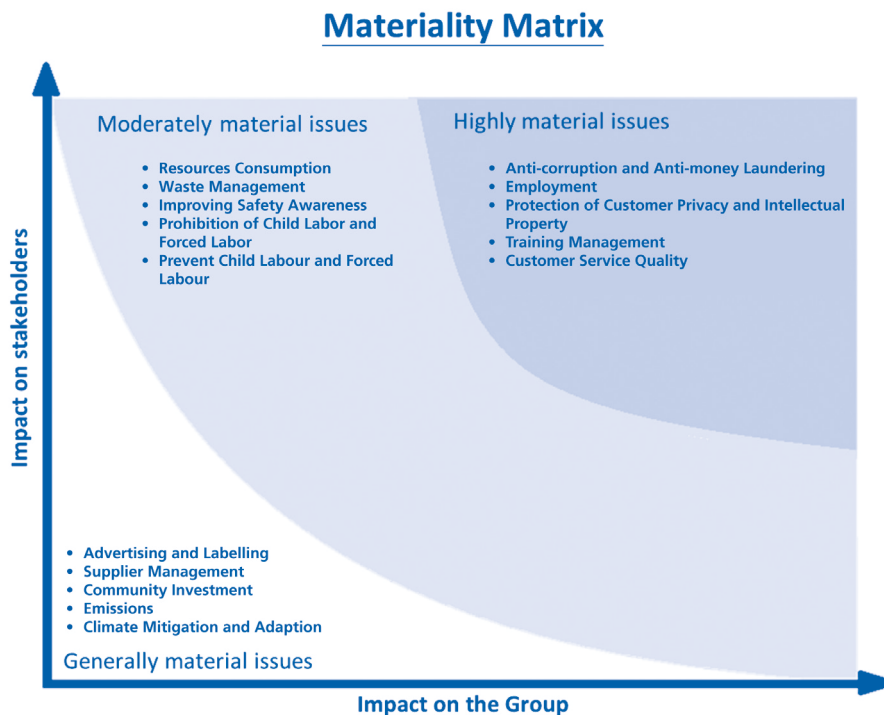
Materiality Matrix

Impact on stakeholders

Moderately material issues

- Resources Consumption
- Waste Management
- Improving Safety Awareness
- Prohibition of Child Labor and Forced Labor
- Prevent Child Labour and Forced Labour

Highly material issues

- Anti-corruption and Anti-money Laundering
- Employment
- Protection of Customer Privacy and Intellectual Property
- Training Management
- Customer Service Quality

- Advertising and Labelling
- Supplier Management
- Community Investment
- Emissions
- Climate Mitigation and Adaption

Generally material issues

Impact on the Group